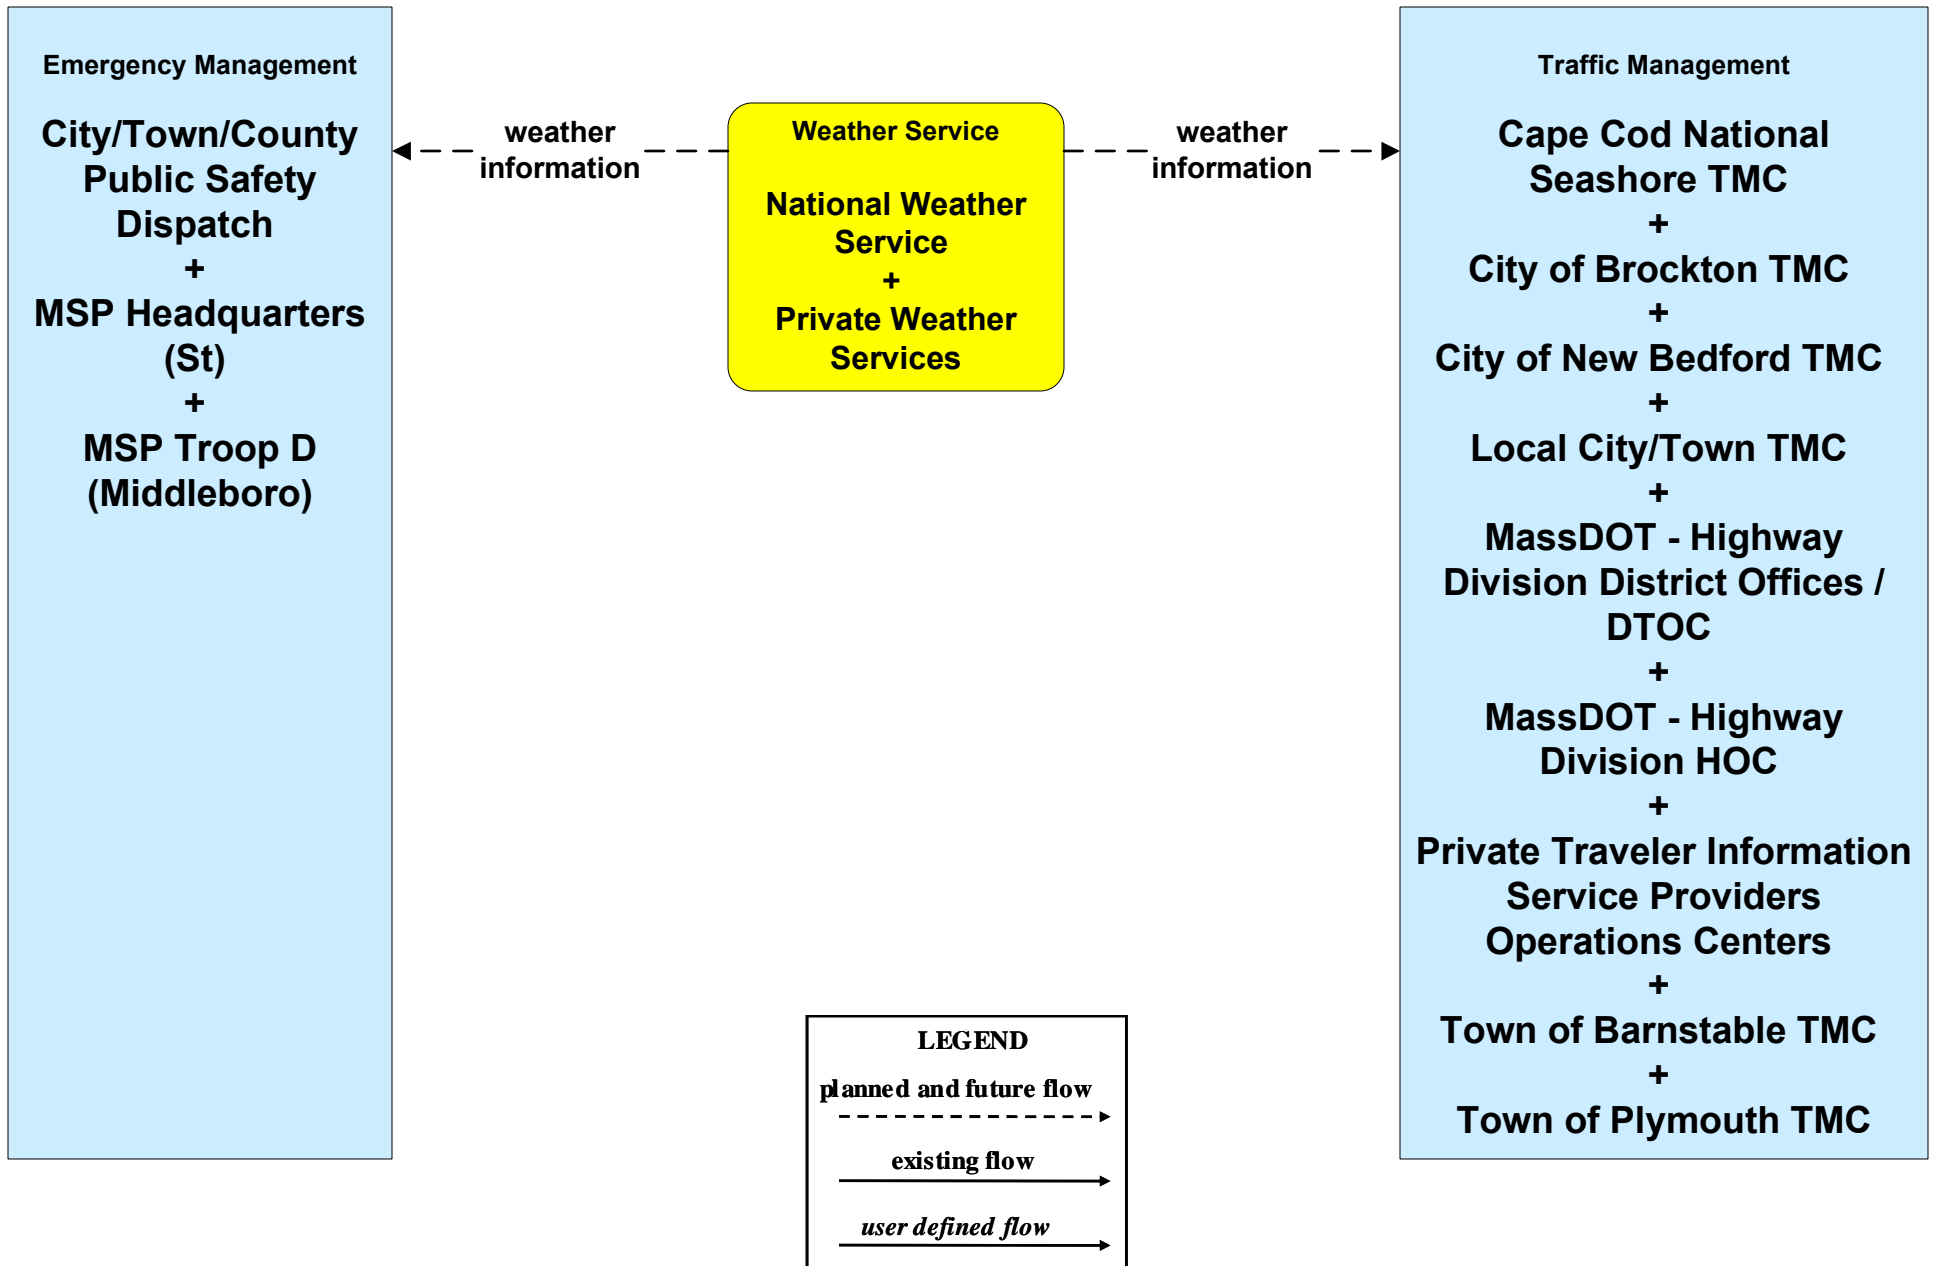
Emergency Management

City/Town/County Public Safety Dispatch
+
MSP Headquarters (St)
+
MSP Troop D (Middleboro)

weather information

Weather Service

National Weather Service
+
Private Weather Services

weather information

Traffic Management

Cape Cod National Seashore TMC
+
City of Brockton TMC
+
City of New Bedford TMC
+
Local City/Town TMC
+
MassDOT - Highway Division District Offices / DTOC
+
MassDOT - Highway Division HOC
+
Private Traveler Information Service Providers Operations Centers
+
Town of Barnstable TMC
+
Town of Plymouth TMC

LEGEND
planned and future flow
existing flow
user defined flow